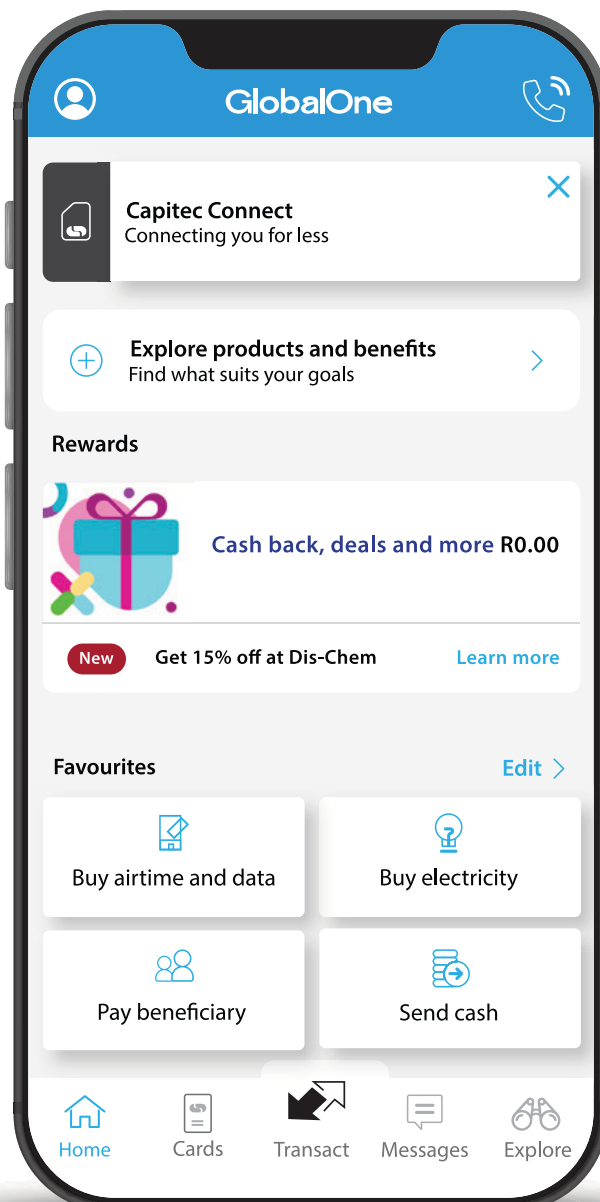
GlobalOne

Capitec Connect
Connecting you for less

Explore products and benefits
Find what suits your goals

Rewards

Cash back, deals and more R0.00

New Get 15% off at Dis-Chem Learn more

Favourites Edit

Buy airtime and data

Buy electricity

Pay beneficiary

Send cash

Home Cards Transact Messages Explore